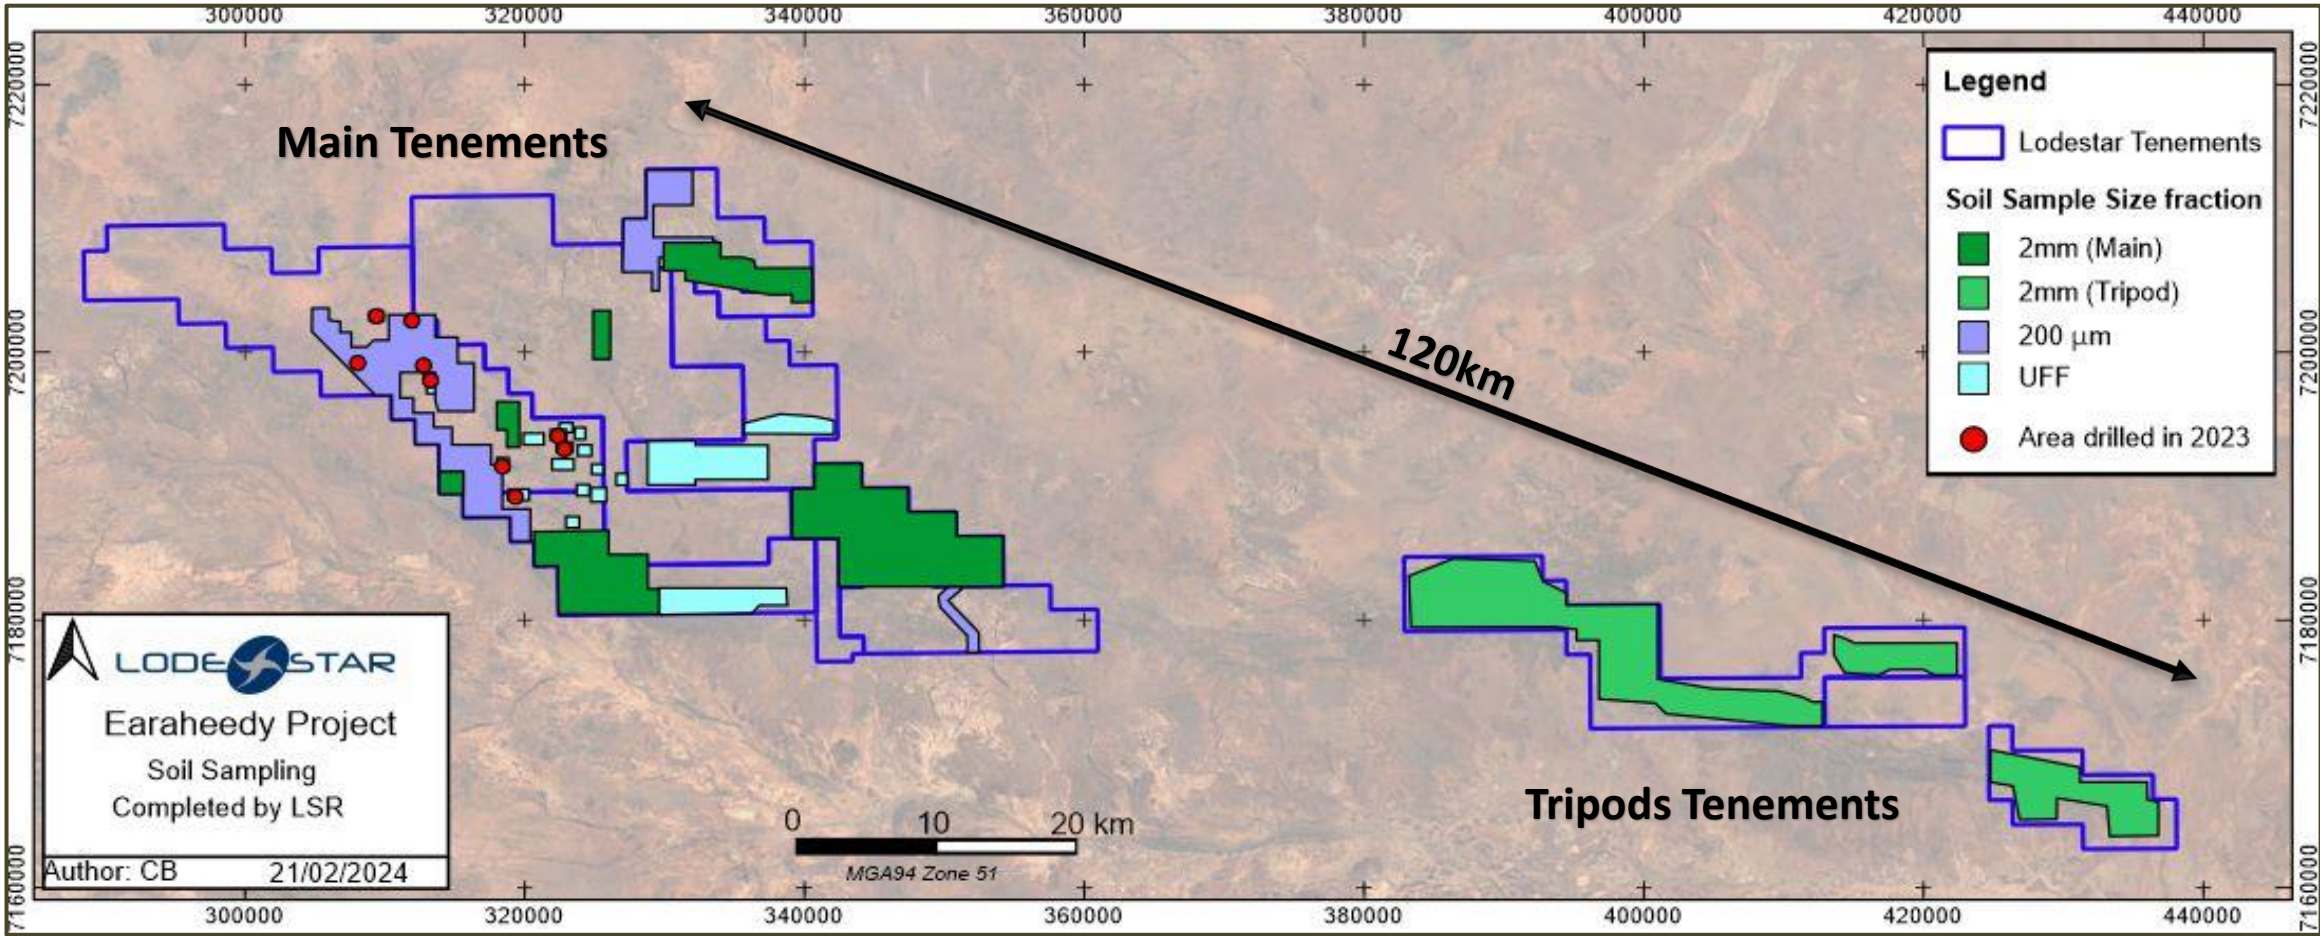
300000 320000 340000 360000 380000 400000 420000 440000

7220000
7200000
7180000
7160000

Main Tenements

120km

Legend
Lodestar Tenements
Soil Sample Size fraction
2mm (Main)
2mm (Tripod)
200 µm
UFF
Area drilled in 2023

LODESTAR
Earaheedy Project
Soil Sampling
Completed by LSR
Author: CB 21/02/2024

0 10 20 km
MGA94 Zone 51

Tripods Tenements

7220000
7200000
7180000
7160000

300000 320000 340000 360000 380000 400000 420000 440000